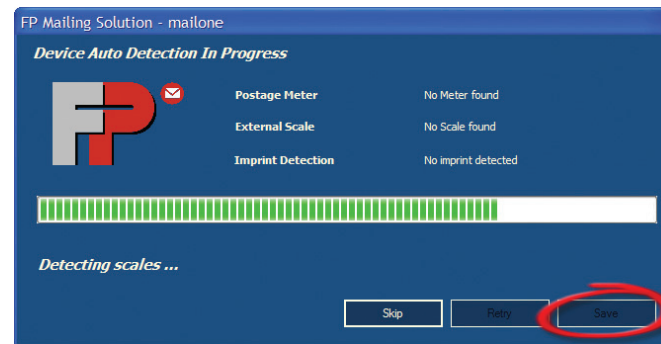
FP Mailing Solution - mailone

Device Auto Detection In Progress

FP

Postage Meter No Meter found

External Scale No Scale found

Imprint Detection No imprint detected

Detecting scales ...

Skip Retry Save